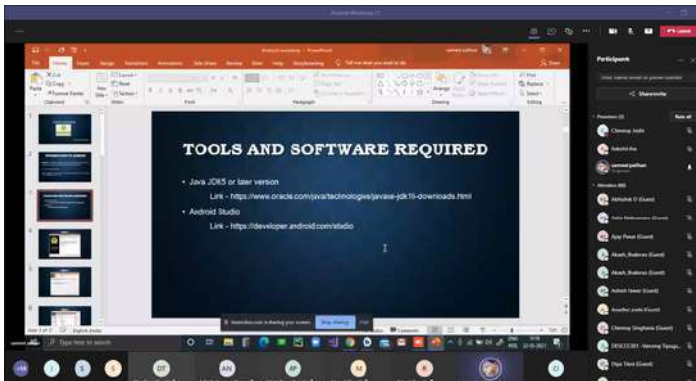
TOOLS AND SOFTWARE REQUIRED

• Java JDK5 or later version

Link - https://www.oracle.com/java/technologies/javase-jdk16-downloads.html

• Android Studio

Link - https://developer.android.com/studio

Participants

Share invite

Chinmay Joshi

Abhishek D (Guest)

Ajay Pawar (Guest)

Akash_Bodkhe (Guest)

Ashish Nawar (Guest)

Chinmay Singhania (Guest)

Diya Tiwari (Guest)

Stop sharing

Type here to search